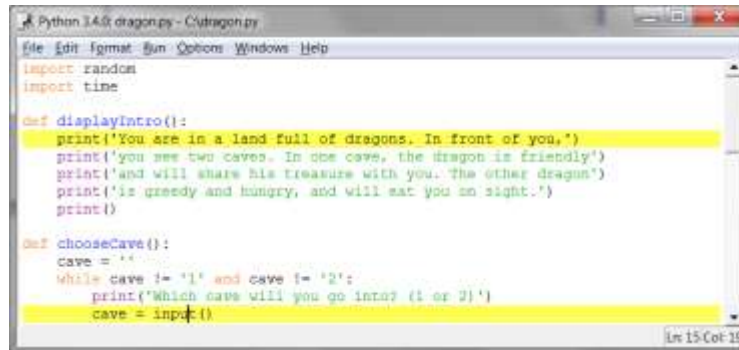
Python 3.4.0: dragon.py - C:/dragon.py

File Edit Format Run Options Windows Help

import random
import time

def displayIntro():
    print('You are in a land full of dragons. In front of you,')
    print('you see two caves. In one cave, the dragon is friendly')
    print('and will share his treasure with you. The other dragon')
    print('is greedy and hungry, and will eat you on sight.')
    print()

def chooseCave():
    cave = ''
    while cave != '1' and cave != '2':
        print('Which cave will you go into? (1 or 2)')
        cave = input()

Ln 15 Col: 1